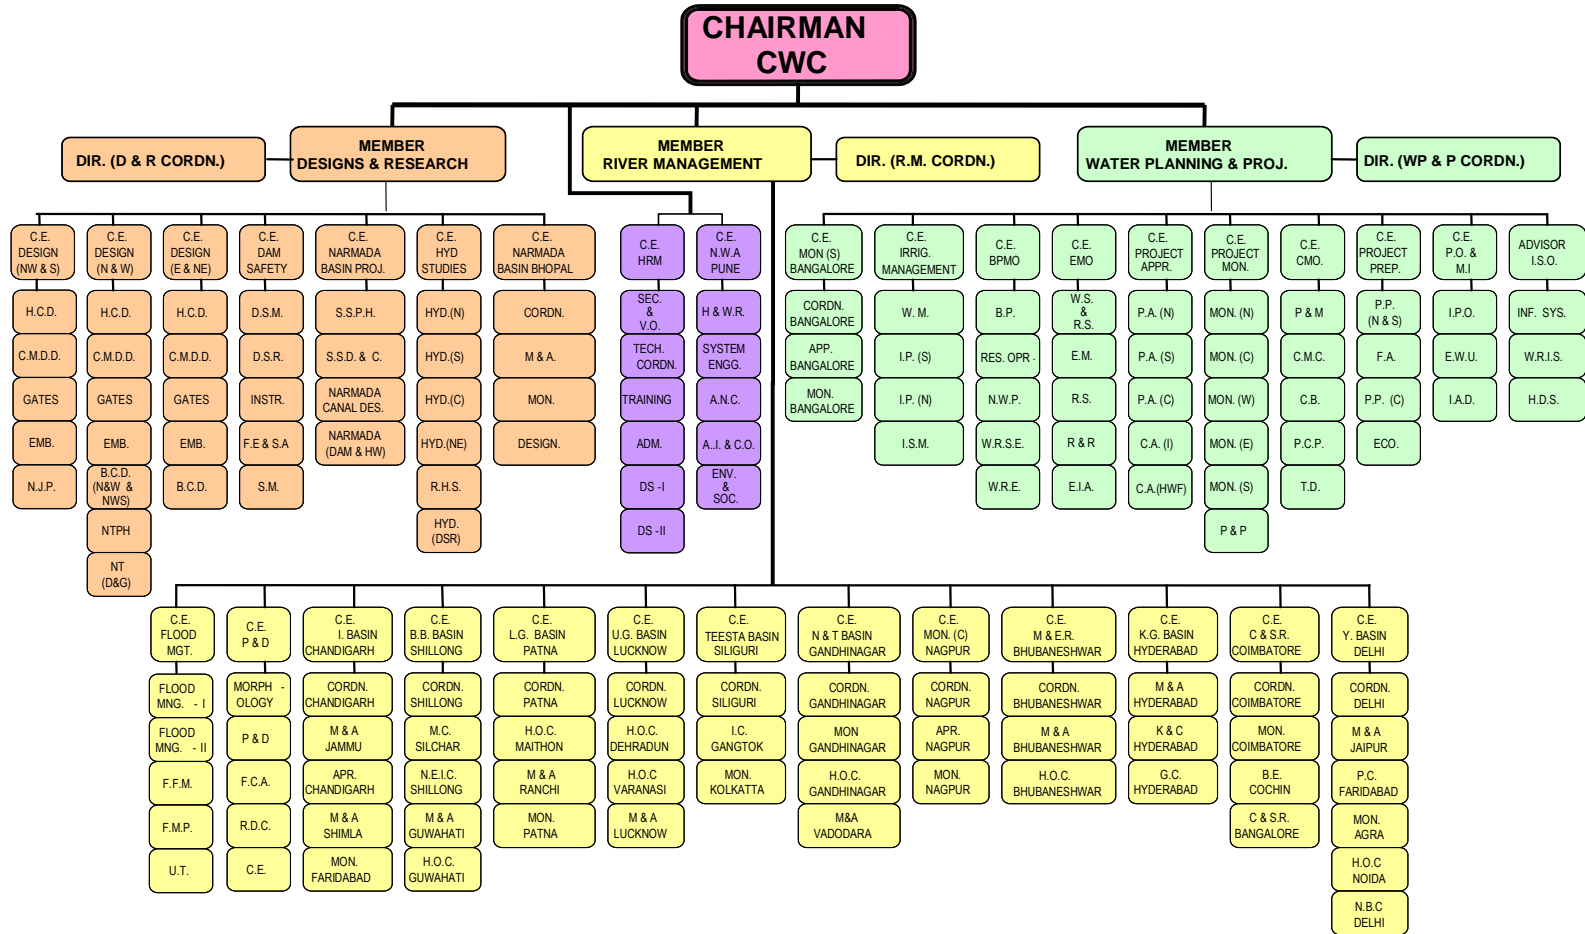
CHAIRMAN
CWC

DIR. (D & R CORDN.)

MEMBER
DESIGNS & RESEARCH

MEMBER
RIVER MANAGEMENT

DIR. (R.M. CORDN.)

MEMBER
WATER PLANNING & PROJ.

DIR. (WP & P CORDN.)

C.E. DESIGN (NW & S)
H.C.D.
C.M.D.D.
GATES
EMB.
N.J.P.

C.E. DESIGN (N & W)
H.C.D.
C.M.D.D.
GATES
EMB.
B.C.D. (N&W & NWS)
NTPH
NT (D&G)

C.E. DESIGN (E & NE)
H.C.D.
C.M.D.D.
GATES
EMB.
B.C.D.

C.E. DAM SAFETY
D.S.M.
D.S.R.
INSTR.
F.E & S.A
S.M.

C.E. NARMADA BASIN PROJ.
S.S.P.H.
S.S.D. & C.
NARMADA CANAL DES.
NARMADA (DAM & HW)

C.E. HYD STUDIES
HYD.(N)
HYD.(S)
HYD.(C)
HYD.(NE)
R.H.S.
HYD. (DSR)

C.E. NARMADA BASIN BHOPAL
CORDN.
M & A.
MON.
DESIGN.

C.E. HRM
SEC. & V.O.
TECH. CORDN.
TRAINING
ADM.
DS -I
DS -II

C.E. N.W.A PUNE
H & W.R.
SYSTEM ENGG.
A.N.C.
A.I. & C.O.
ENV. & SOC.

C.E. MON (S) BANGALORE
CORDN. BANGALORE
APP. BANGALORE
MON. BANGALORE

C.E. IRRIG. MANAGEMENT
W. M.
I.P. (S)
I.P. (N)
I.S.M.

C.E. BPMO
B.P.
RES. OPR.
N.W.P.
W.R.S.E.
W.R.E.

C.E. EMO
W.S. & R.S.
E.M.
R.S.
R & R
E.I.A.

C.E. PROJECT APPR.
P.A. (N)
P.A. (S)
P.A. (C)
C.A. (I)
C.A.(HWF)

C.E. PROJECT MON.
MON. (N)
MON. (C)
MON. (W)
MON. (E)
MON. (S)
P & P

C.E. CMO.
P & M
C.M.C.
C.B.
P.C.P.
T.D.

C.E. PROJECT PREP.
P.P. (N & S)
F.A.
P.P. (C)
ECO.

C.E. P.O. & M.I
I.P.O.
E.W.U.
I.A.D.

ADVISOR I.S.O.
INF. SYS.
W.R.I.S.
H.D.S.

C.E. FLOOD MGT.
FLOOD MNG. - I
FLOOD MNG. - II
F.F.M.
F.M.P.
U.T.

C.E. P & D
MORPH - OLOGY
P & D
F.C.A.
R.D.C.
C.E.

C.E. I. BASIN CHANDIGARH
CORDN. CHANDIGARH
M & A JAMMU
APR. CHANDIGARH
M & A SHIMLA
MON. FARIDABAD

C.E. B.B. BASIN SHILLONG
CORDN. SHILLONG
M.C. SILCHAR
N.E.I.C. SHILLONG
M & A GUWAHATI
H.O.C. GUWAHATI

C.E. L.G. BASIN PATNA
CORDN. PATNA
H.O.C. MAITHON
M & A RANCHI
MON. PATNA

C.E. U.G. BASIN LUCKNOW
CORDN. LUCKNOW
H.O.C. DEHRADUN
H.O.C VARANASI
M & A LUCKNOW

C.E. TEESTA BASIN SILIGURI
CORDN. SILIGURI
I.C. GANGTOK
MON. KOLKATTA

C.E. N & T BASIN GANDHINAGAR
CORDN. GANDHINAGAR
MON GANDHINAGAR
H.O.C. GANDHINAGAR
M&A VADODARA

C.E. MON. (C) NAGPUR
CORDN. NAGPUR
APR. NAGPUR
MON. NAGPUR

C.E. M & E.R. BHUBANESHWAR
CORDN. BHUBANESHWAR
M & A BHUBANESHWAR
H.O.C. BHUBANESHWAR

C.E. K.G. BASIN HYDERABAD
M & A HYDERABAD
K & C HYDERABAD
G.C. HYDERABAD

C.E. C & S.R. COIMBATORE
CORDN. COIMBATORE
MON. COIMBATORE
B.E. COCHIN
C & S.R. BANGALORE

C.E. Y. BASIN DELHI
CORDN. DELHI
M & A JAIPUR
P.C. FARIDABAD
MON. AGRA
H.O.C NOIDA
N.B.C DELHI